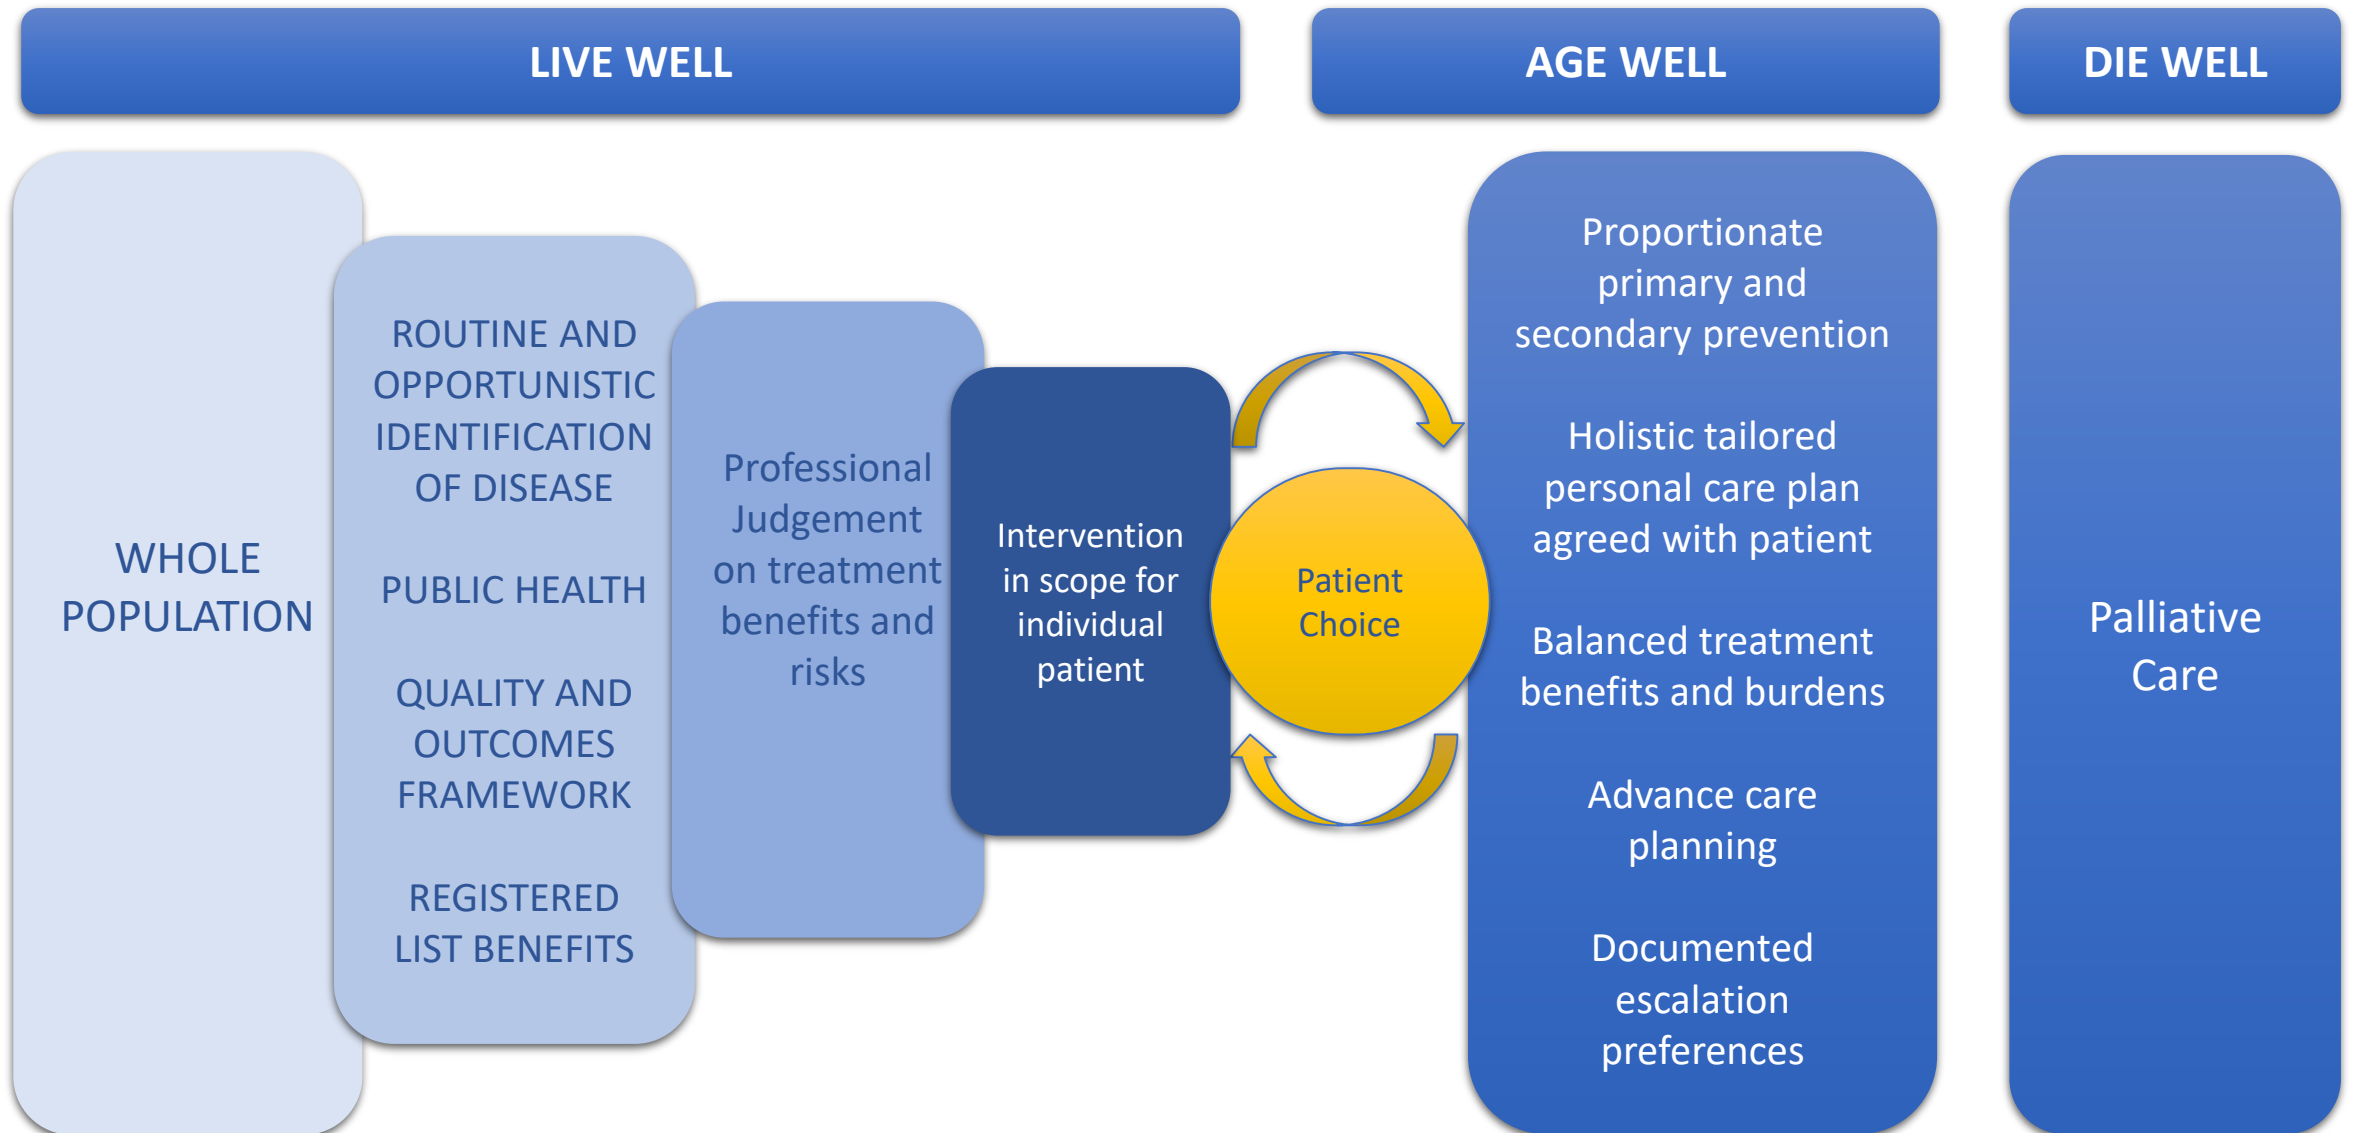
LIVE WELL

AGE WELL

DIE WELL

WHOLE POPULATION

ROUTINE AND OPPORTUNISTIC IDENTIFICATION OF DISEASE

PUBLIC HEALTH

QUALITY AND OUTCOMES FRAMEWORK

REGISTERED LIST BENEFITS

Professional Judgement on treatment benefits and risks

Intervention in scope for individual patient

Patient Choice

Proportionate primary and secondary prevention

Holistic tailored personal care plan agreed with patient

Balanced treatment benefits and burdens

Advance care planning

Documented escalation preferences

Palliative Care